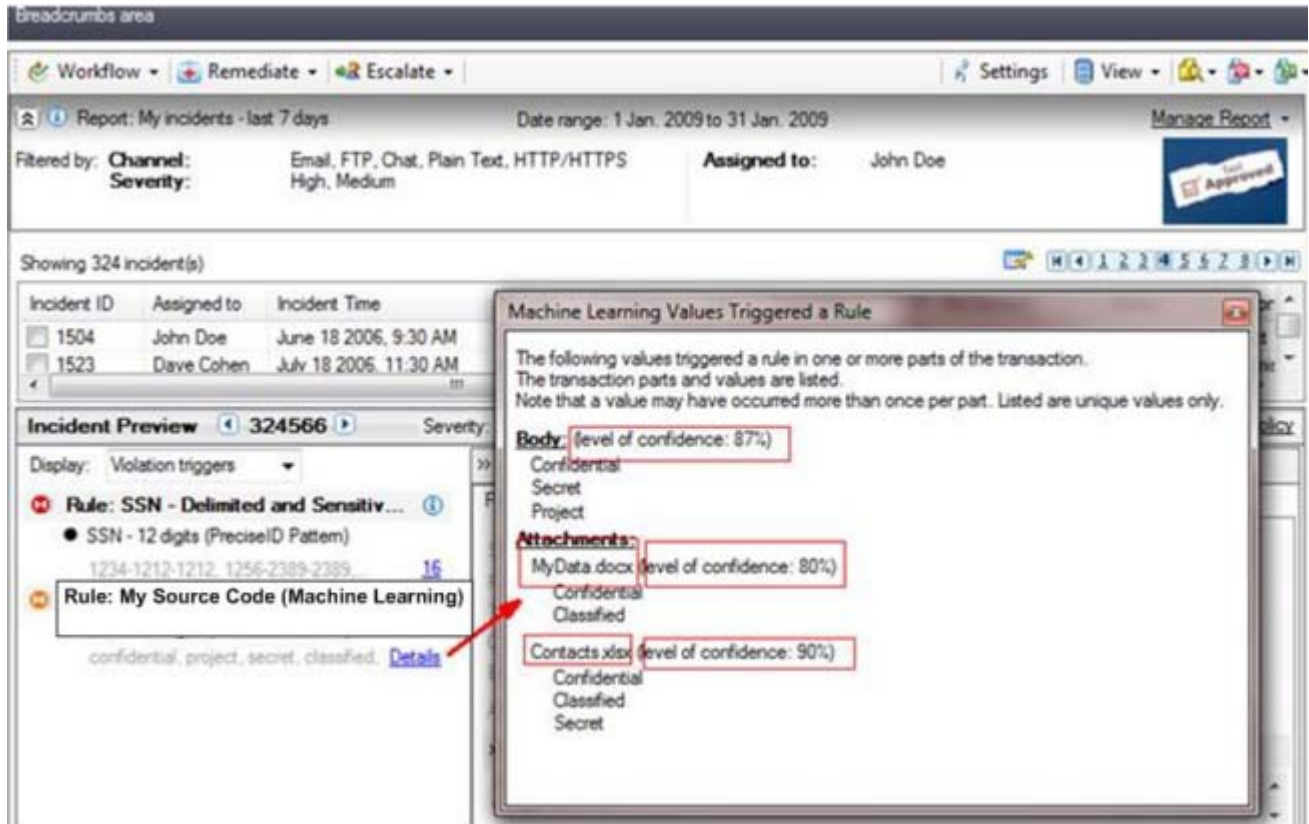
Breadcrumbs area

Workflow ▾ | Remediate ▾ | Escalate ▾ | Settings | View ▾

Report: My incidents - last 7 days

Date range: 1 Jan. 2009 to 31 Jan. 2009

Manage Report ▾

Filtered by: Channel: Email, FTP, Chat, Plain Text, HTTP/HTTPS
Severity: High, Medium

Assigned to: John Doe

Approved

Showing 324 incident(s)

1 2 3 4 5 6 7 8

| Incident ID | Assigned to | Incident Time |
|---|---|---|
| 1504 | John Doe | June 18 2006, 9:30 AM |
| 1523 | Dave Cohen | July 18 2006, 11:30 AM |

Incident Preview 324566

Severity:

Display: Violation triggers

Rule: SSN - Delimited and Sensitiv...

● SSN - 12 digits (PreciseID Pattern)

1234-1212-1212, 1256-2389-2389... 16

Rule: My Source Code (Machine Learning)

confidential, project, secret, classified, Details

Machine Learning Values Triggered a Rule

The following values triggered a rule in one or more parts of the transaction.
The transaction parts and values are listed.
Note that a value may have occurred more than once per part. Listed are unique values only.

Body: (level of confidence: 87%)
Confidential
Secret
Project

Attachments:
MyData.docx (level of confidence: 80%)
Confidential
Classified

Contacts.xlsx (level of confidence: 90%)
Confidential
Classified
Secret